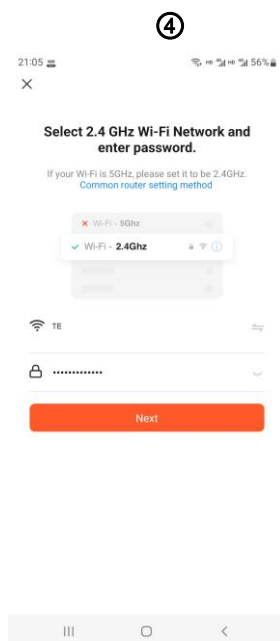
④

21:05 56%

×

Select 2.4 GHz Wi-Fi Network and enter password.

If your Wi-Fi is 5GHz, please set it to be 2.4GHz.
Common router setting method

× Wi-Fi - 5Ghz

✓ Wi-Fi - 2.4Ghz

TE

••••••••••••••

Next